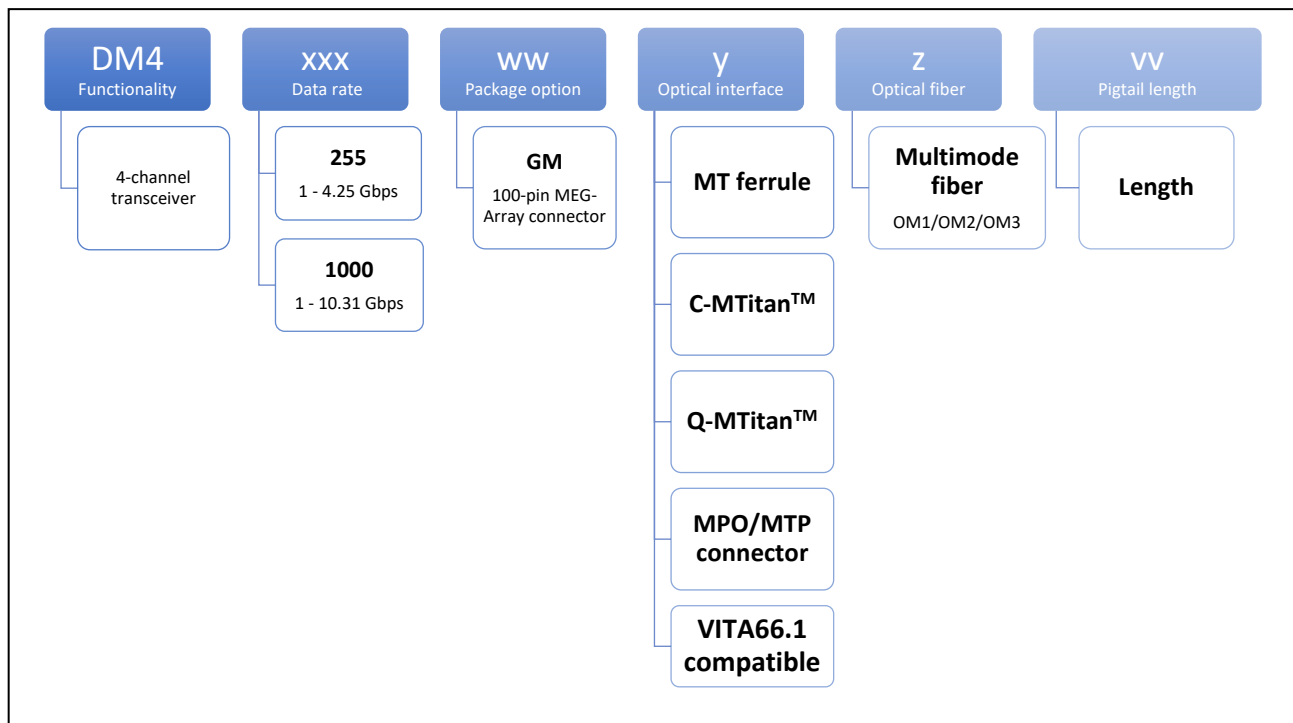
DM4
Functionality

4-channel transceiver

xxx
Data rate

255
1 - 4.25 Gbps

1000
1 - 10.31 Gbps

ww
Package option

GM
100-pin MEG-Array connector

y
Optical interface

MT ferrule

C-MTitan™

Q-MTitan™

MPO/MTP connector

VITA66.1 compatible

z
Optical fiber

Multimode fiber
OM1/OM2/OM3

vv
Pigtail length

Length